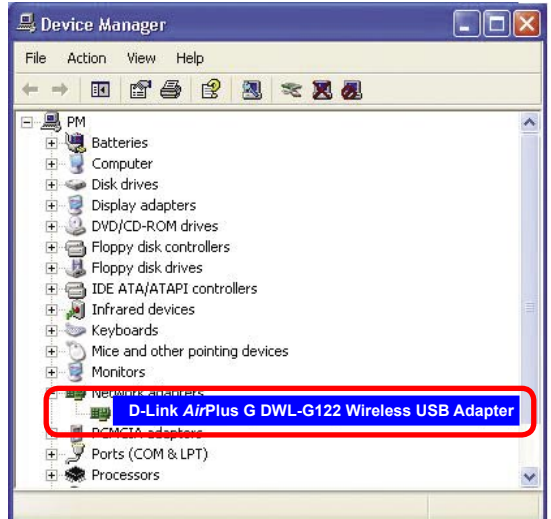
Device Manager

File Action View Help

PM
Batteries
Computer
Disk drives
Display adapters
DVD/CD-ROM drives
Floppy disk controllers
Floppy disk drives
IDE ATA/ATAPI controllers
Infrared devices
Keyboards
Mice and other pointing devices
Monitors
Network adapters
D-Link AirPlus G DWL-G122 Wireless USB Adapter
PCMCIA adapters
Ports (COM & LPT)
Processors